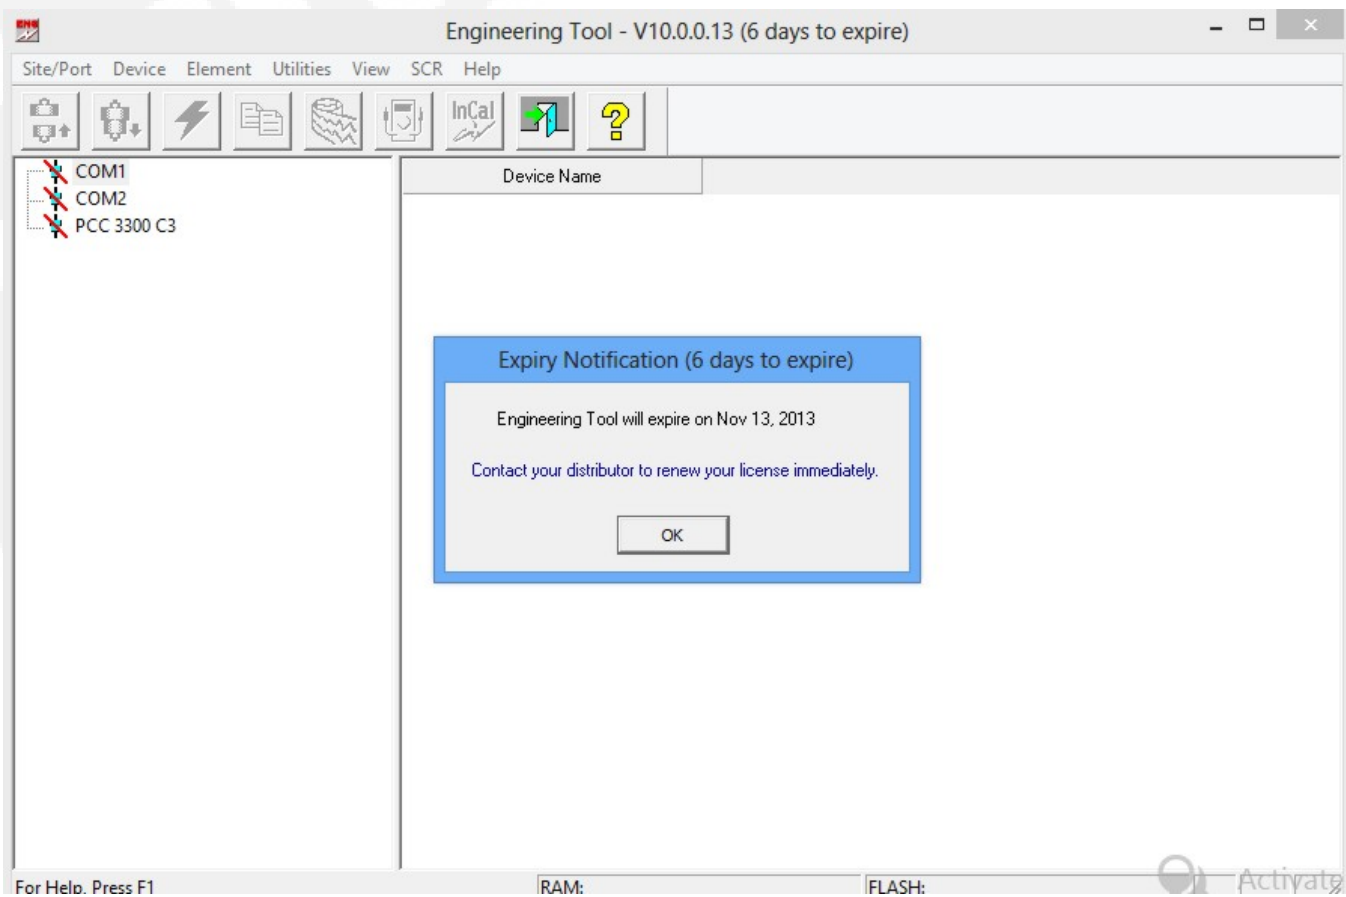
Engineering Tool - V10.0.0.13 (6 days to expire)

Site/Port Device Element Utilities View SCR Help

InCal

?

COM1
COM2
PCC 3300 C3

Device Name

Expiry Notification (6 days to expire)

Engineering Tool will expire on Nov 13, 2013

Contact your distributor to renew your license immediately.

OK

For Help, Press F1

RAM:

FLASH:

Activate